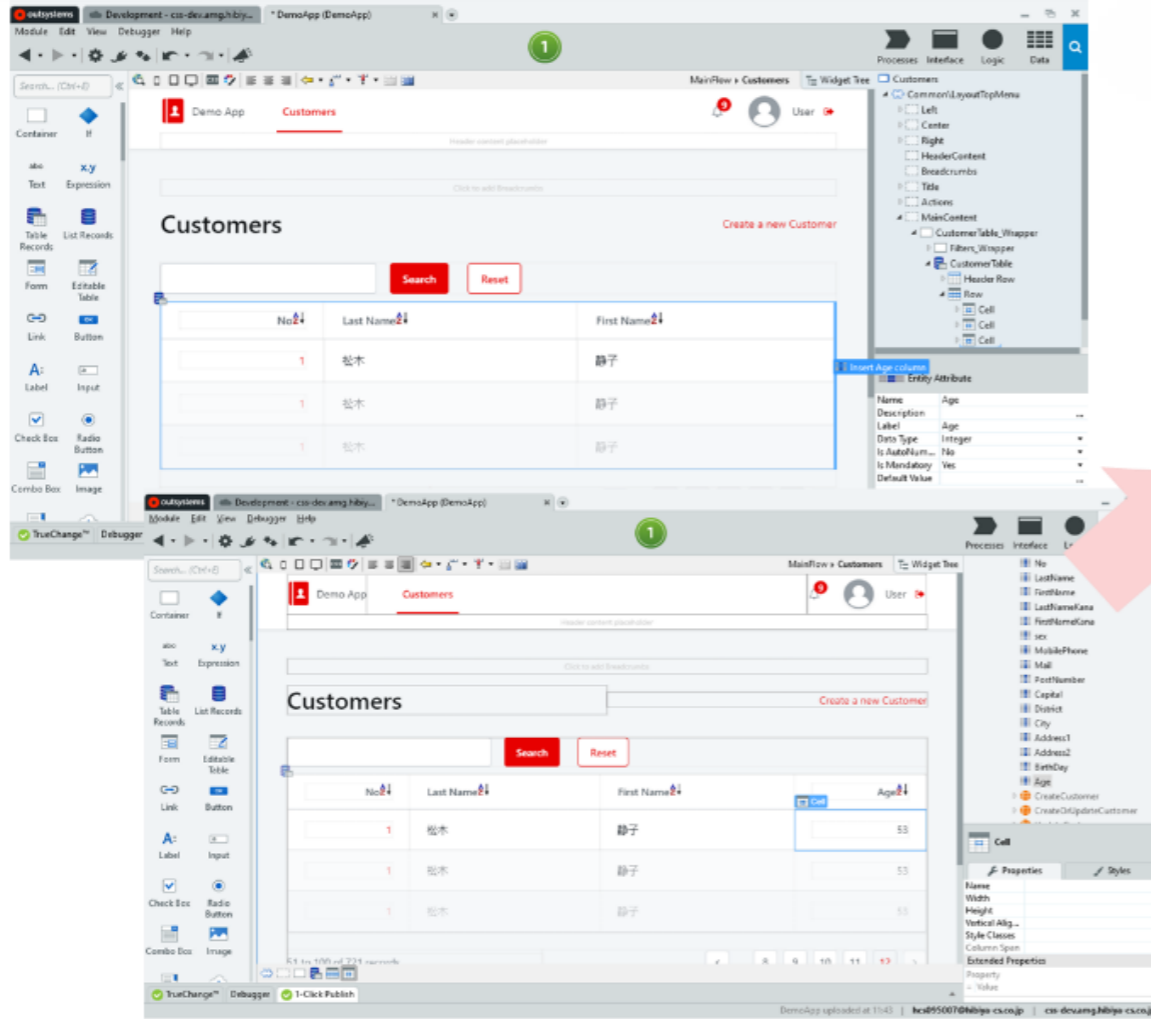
outsystems Development - css-dev.amg.hibiy... * DemoApp (DemoApp)

Module Edit View Debugger Help

1

Processes Interface Logic Data

Search... (Ctrl+E)

Container If

Text Expression

Table Records List Records

Form Editable Table

Link Button

Label Input

Check Box Radio Button

Combo Box Image

MainFlow ▸ Customers Widget Tree

Demo App Customers

9

User

Header content placeholder

Click to add Breadcrumbs

Customers

Create a new Customer

Search Reset

No Last Name First Name

1 松木 静子

1 松木 静子

1 松木 静子

Insert Age column

Customers
Common\LayoutTopMenu
Left
Center
Right
HeaderContent
Breadcrumbs
Title
Actions
MainContent
CustomerTable_Wrapper
Filters_Wrapper
CustomerTable
Header Row
Row
Cell
Cell
Cell

Entity Attribute

| Name | Age |
|---|---|
| Description | |
| Label | Age |
| Data Type | Integer |
| Is AutoNum... | No |
| Is Mandatory | Yes |
| Default Value | |

TrueChange™ Debugger

outsystems Development - css-dev.amg.hibiy... * DemoApp (DemoApp)

Module Edit View Debugger Help

1

Processes Interface L

Search... (Ctrl+E)

Container If

Text Expression

Table Records List Records

Form Editable Table

Link Button

Label Input

Check Box Radio Button

Combo Box Image

MainFlow ▸ Customers Widget Tree

Demo App Customers

9

User

Header content placeholder

Click to add Breadcrumbs

Customers

Create a new Customer

Search Reset

No Last Name First Name Age

Cell

1 松木 静子 53

1 松木 静子 53

1 松木 静子 53

51 to 100 of 221 records

8 9 10 11 12

No
LastName
FirstName
LastNameKana
FirstNameKana
sex
MobilePhone
Mail
PostNumber
Capital
District
City
Address1
Address2
BirthDay
Age
CreateCustomer
CreateOrUpdateCustomer

Cell

Properties Styles

Name
Width
Height
Vertical Alig...
Style Classes
Column Span
Extended Properties
Property
Value

TrueChange™ Debugger 1-Click Publish

DemoApp uploaded at 11:43 | hcs095007@hibiya-cs.co.jp | css-dev.amg.hibiya-cs.co.jp